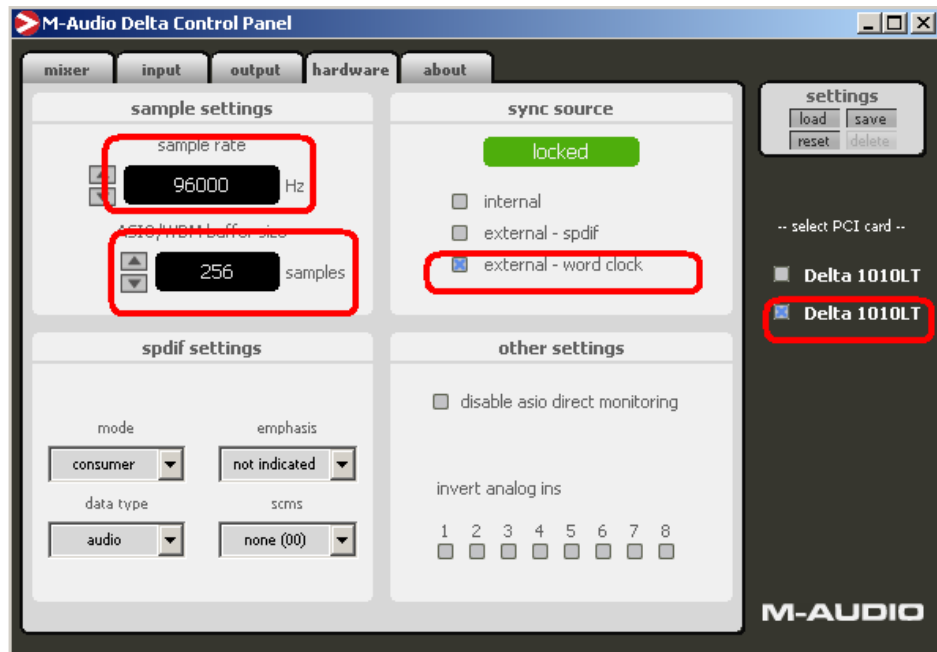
M-Audio Delta Control Panel

mixer input output hardware about

sample settings

sample rate

96000 Hz

ASIO/WDM buffer size

256 samples

sync source

locked

internal

external - spdif

external - word clock

settings

load save

reset delete

-- select PCI card --

Delta 1010LT

Delta 1010LT

spdif settings

mode

consumer

emphasis

not indicated

data type

audio

scms

none (00)

other settings

disable asio direct monitoring

invert analog ins

1 2 3 4 5 6 7 8

M-AUDIO